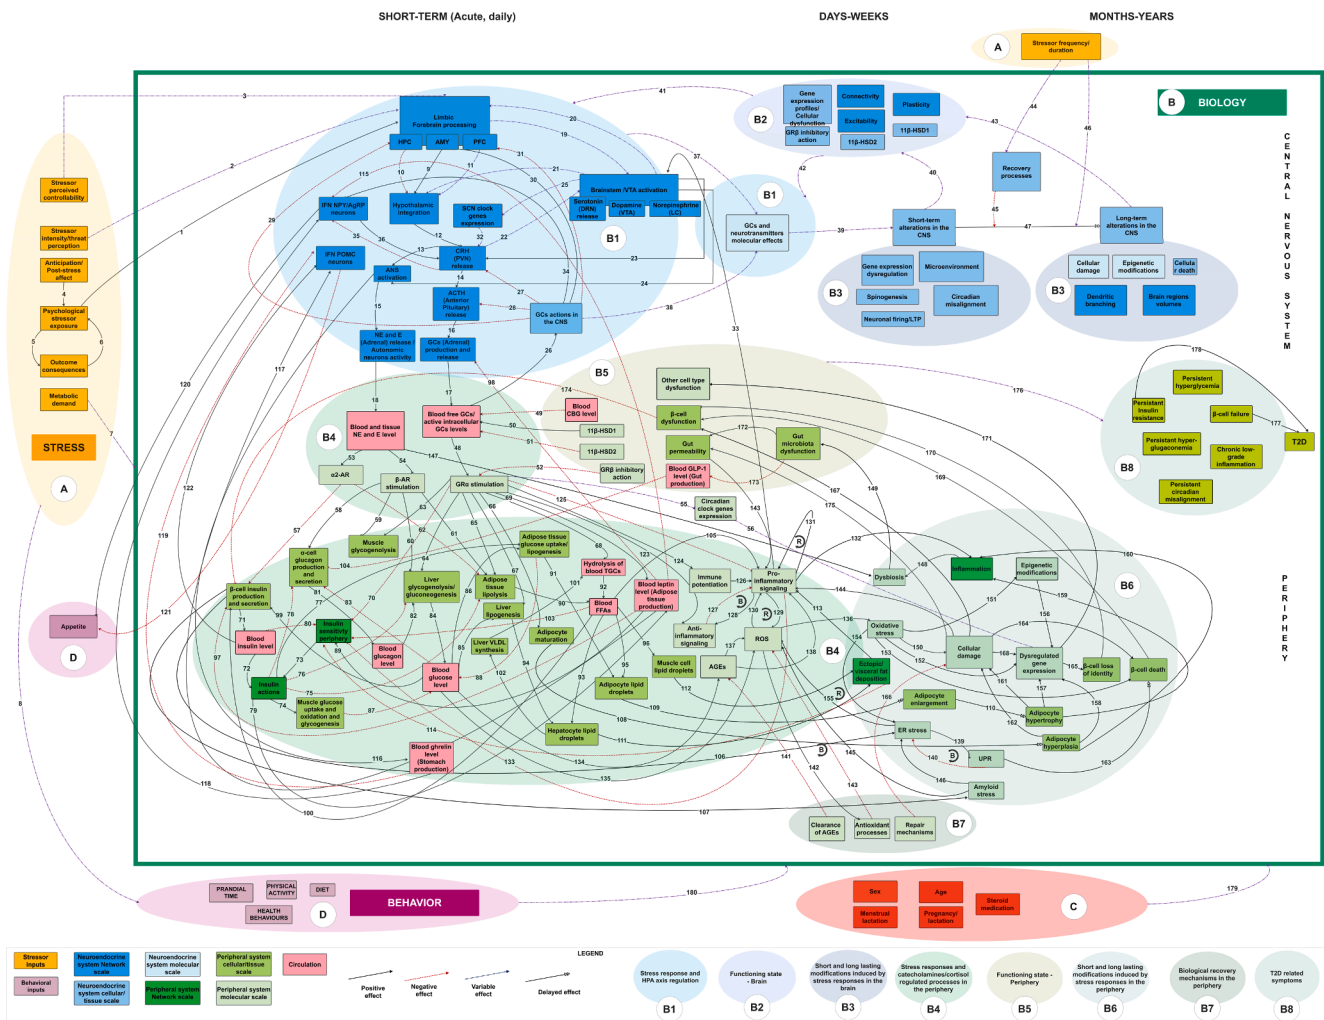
SHORT-TERM (Acute, daily)

DAYS-WEEKS

MONTHS-YEARS

A

Stressor frequency/ duration

B BIOLOGY

CENTRAL NERVOUS SYSTEM

PERIPHERY

Stressor perceived controllability

Stressor intensity/threat perception

Anticipation/ Post-stress effect

Psychological stressor exposure

Outcome consequences

Metabolic demand

STRESS

A

Appetite

D

Limbic Forebrain processing

HPC

AMY

PFC

IFN NPY/AgRP neurons

Hypothalamic integration

SCN clock genes expression

IFN POMC neurons

CRH (PVN) release

ANS activation

ACTH (Anterior Pituitary) release

GCs actions in the CNS

NE and E (Adrenal) release / Autonomic neurons activity

GCs (Adrenal) production and release

Brainstem /VTA activation

Serotonin (DRN) release

Dopamine (VTA)

Norepinephrine (LC)

B1

B1

GCs and neurotransmitters molecular effects

B2

Gene expression profiles/ Cellular dysfunction

GRβ inhibitory action

Connectivity

Excitability

Plasticity

11β-HSD2

11β-HSD1

Recovery processes

Short-term alterations in the CNS

Long-term alterations in the CNS

B3

Gene expression dysregulation

Microenvironment

Spinogenesis

Circadian misalignment

Neuronal firing/LTP

B3

Cellular damage

Epigenetic modifications

Cellular death

Dendritic branching

Brain regions volumes

B5

Other cell type dysfunction

β-cell dysfunction

Gut permeability

Gut microbiota dysfunction

Blood GLP-1 level (Gut production)

Circadian clock genes expression

B4

Blood and tissue NE and E level

Blood free GCs/ active intracellular GCs levels

Blood CBG level

11β-HSD1

11β-HSD2

GRβ inhibitory action

α2-AR

β-AR stimulation

GRα stimulation

Muscle glycogenolysis

α-cell glucagon production and secretion

Liver glycogenolysis/ gluconeogenesis

Adipose tissue lipolysis

Adipose tissue glucose uptake/ lipogenesis

Hydrolysis of blood TGCs

Blood leptin level (Adipose tissue production)

Blood FFAs

Liver lipogenesis

Liver VLDL synthesis

Adipocyte maturation

β-cell insulin production and secretion

Blood insulin level

Insulin sensitivity periphery

Blood glucagon level

Blood glucose level

Insulin actions

Muscle glucose uptake and oxidation and glycogenesis

Muscle cell lipid droplets

Adipocyte lipid droplets

Hepatocyte lipid droplets

Blood ghrelin level (Stomach production)

Immune potentiation

Pro-inflammatory signaling

Anti-inflammatory signaling

AGEs

ROS

R

R

R

B

B

B

B4

Dysbiosis

Inflammation

Epigenetic modifications

B6

Oxidative stress

Cellular damage

Dysregulated gene expression

β-cell loss of identity

β-cell death

Ectopic/ visceral fat deposition

Adipocyte enlargement

Adipocyte hypertrophy

Adipocyte hyperplasia

ER stress

UPR

Amyloid stress

B7

Clearance of AGEs

Antioxidant processes

Repair mechanisms

B8

Persistent hyperglycemia

Persistent insulin resistance

β-cell failure

Persistent hyper-glucagonemia

Chronic low-grade inflammation

Persistent circadian misalignment

T2D

PRANDIAL TIME

PHYSICAL ACTIVITY

DIET

HEALTH BEHAVIOURS

D

BEHAVIOR

Sex

Age

Steroid medication

Menstrual lactation

Pregnancy/ lactation

C

1 2 3 4 5 6 7 8 9 10 11 12 13 14 15 16 17 18 19 20 21 22 23 24 25 26 27 28 29 30 31 32 33 34 35 36 37 38 39 40 41 42 43 44 45 46 47 48 49 50 51 52 53 54 55 56 57 58 59 60 61 62 63 64 65 66 67 68 69 70 71 72 73 74 75 76 77 78 79 80 81 82 83 84 85 86 87 88 89 90 91 92 93 94 95 96 97 98 99 100 101 102 103 104 105 106 107 108 109 110 111 112 113 114 115 116 117 118 119 120 121 122 123 124 125 126 127 128 129 130 131 132 133 134 135 136 137 138 139 140 141 142 143 144 145 146 147 148 149 150 151 152 153 154 155 156 157 158 159 160 161 162 163 164 165 166 167 168 169 170 171 172 173 174 175 176 177 178 179 180

LEGEND

Stressor inputs

Neuroendocrine system Network scale

Neuroendocrine system molecular scale

Peripheral system cellular/tissue scale

Circulation

Behavioral inputs

Neuroendocrine system cellular/ tissue scale

Peripheral system Network scale

Peripheral system molecular scale

Positive effect

Negative effect

Variable effect

Delayed effect

Stress response and HPA axis regulation
B1

Functioning state - Brain
B2

Short and long lasting modifications induced by stress responses in the brain
B3

Stress responses and catecholamines/cortisol regulated processes in the periphery
B4

Functioning state - Periphery
B5

Short and long lasting modifications induced by stress responses in the periphery
B6

Biological recovery mechanisms in the periphery
B7

T2D related symptoms
B8